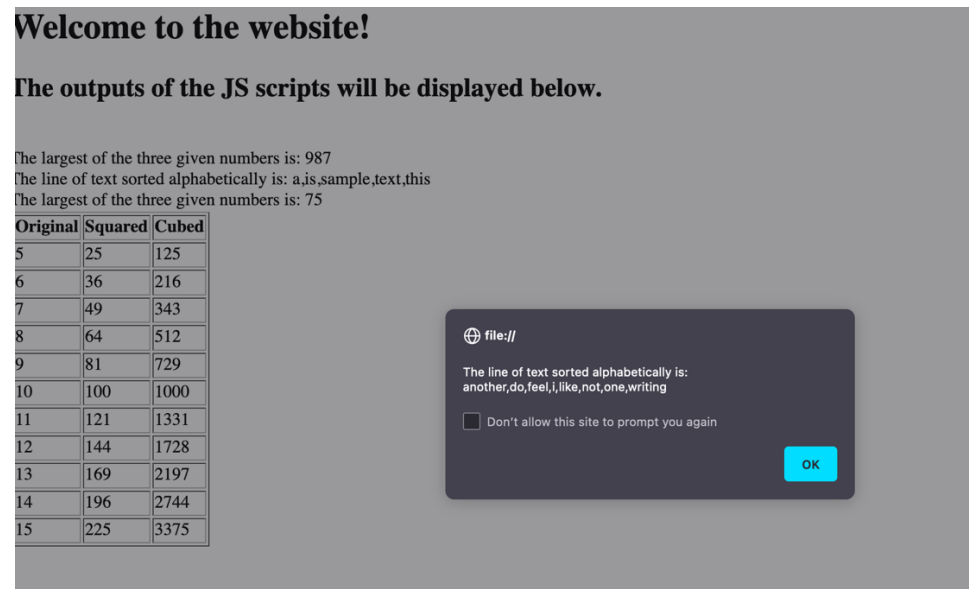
# Welcome to the website!

## The outputs of the JS scripts will be displayed below.

The largest of the three given numbers is: 987
The line of text sorted alphabetically is: a,is,sample,text,this
The largest of the three given numbers is: 75

| Original | Squared | Cubed |
|---|---|---|
| 5 | 25 | 125 |
| 6 | 36 | 216 |
| 7 | 49 | 343 |
| 8 | 64 | 512 |
| 9 | 81 | 729 |
| 10 | 100 | 1000 |
| 11 | 121 | 1331 |
| 12 | 144 | 1728 |
| 13 | 169 | 2197 |
| 14 | 196 | 2744 |
| 15 | 225 | 3375 |

file://

The line of text sorted alphabetically is: another,do,feel,i,like,not,one,writing

Don't allow this site to prompt you again

OK